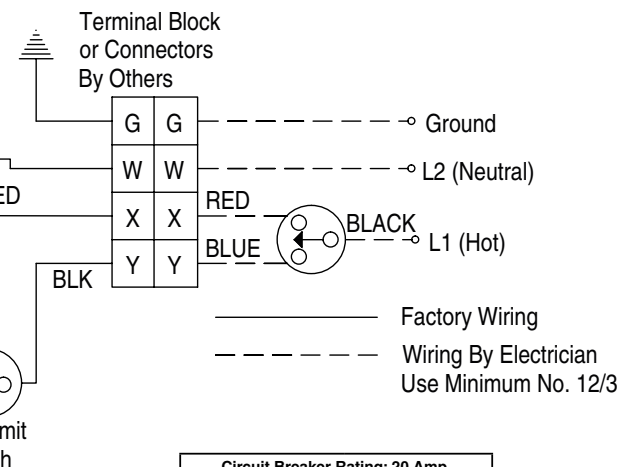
Terminal Block or Connectors By Others

G G

W W

X X

Y Y

Ground

L2 (Neutral)

ED

RED

BLUE

BLACK

L1 (Hot)

BLK

Factory Wiring

Wiring By Electrician Use Minimum No. 12/3

mit

h

Circuit Breaker Rating: 30 Amp